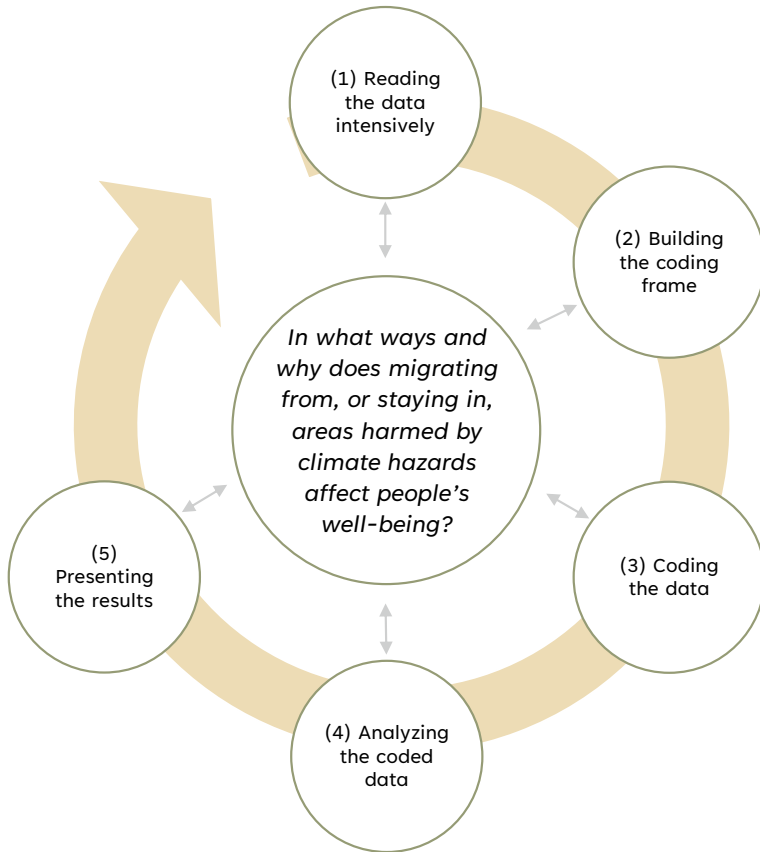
(1) Reading the data intensively

(2) Building the coding frame

In what ways and why does migrating from, or staying in, areas harmed by climate hazards affect people's well-being?

(3) Coding the data

(4) Analyzing the coded data

(5) Presenting the results